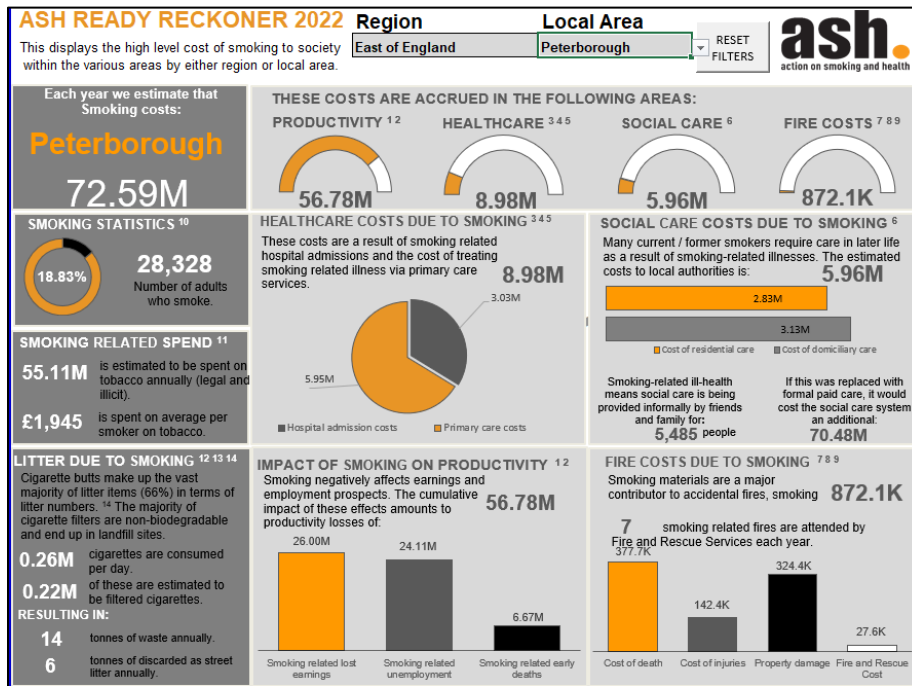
ASH READY RECKONER 2022

This displays the high level cost of smoking to society within the various areas by either region or local area.

Region
East of England

Local Area
Peterborough

RESET FILTERS

ash.
action on smoking and health

Each year we estimate that Smoking costs:
Peterborough
72.59M

THESE COSTS ARE ACCRUED IN THE FOLLOWING AREAS:

PRODUCTIVITY 1 2
56.78M

HEALTHCARE 3 4 5
8.98M

SOCIAL CARE 6
5.96M

FIRE COSTS 7 8 9
872.1K

SMOKING STATISTICS 10
18.83%
28,328
Number of adults who smoke.

HEALTHCARE COSTS DUE TO SMOKING 3 4 5
These costs are a result of smoking related hospital admissions and the cost of treating smoking related illness via primary care services.
8.98M
3.03M
5.95M
Hospital admission costs
Primary care costs

SOCIAL CARE COSTS DUE TO SMOKING 6
Many current / former smokers require care in later life as a result of smoking-related illnesses. The estimated costs to local authorities is:
5.96M
2.83M
3.13M
Cost of residential care
Cost of domiciliary care

SMOKING RELATED SPEND 11
55.11M is estimated to be spent on tobacco annually (legal and illicit).
£1,945 is spent on average per smoker on tobacco.

Smoking-related ill-health means social care is being provided informally by friends and family for:
5,485 people

If this was replaced with formal paid care, it would cost the social care system an additional:
70.48M

LITTER DUE TO SMOKING 12 13 14
Cigarette butts make up the vast majority of litter items (66%) in terms of litter numbers. 14 The majority of cigarette filters are non-biodegradable and end up in landfill sites.
0.26M cigarettes are consumed per day.
0.22M of these are estimated to be filtered cigarettes.
RESULTING IN:
14 tonnes of waste annually.
6 tonnes of discarded as street litter annually.

IMPACT OF SMOKING ON PRODUCTIVITY 1 2
Smoking negatively affects earnings and employment prospects. The cumulative impact of these effects amounts to productivity losses of:
56.78M
26.00M
24.11M
6.67M
Smoking related lost earnings
Smoking related unemployment
Smoking related early deaths

FIRE COSTS DUE TO SMOKING 7 8 9
Smoking materials are a major contributor to accidental fires, smoking
872.1K
7 smoking related fires are attended by Fire and Rescue Services each year.
377.7K
142.4K
324.4K
27.6K
Cost of death
Cost of injuries
Property damage
Fire and Rescue Cost